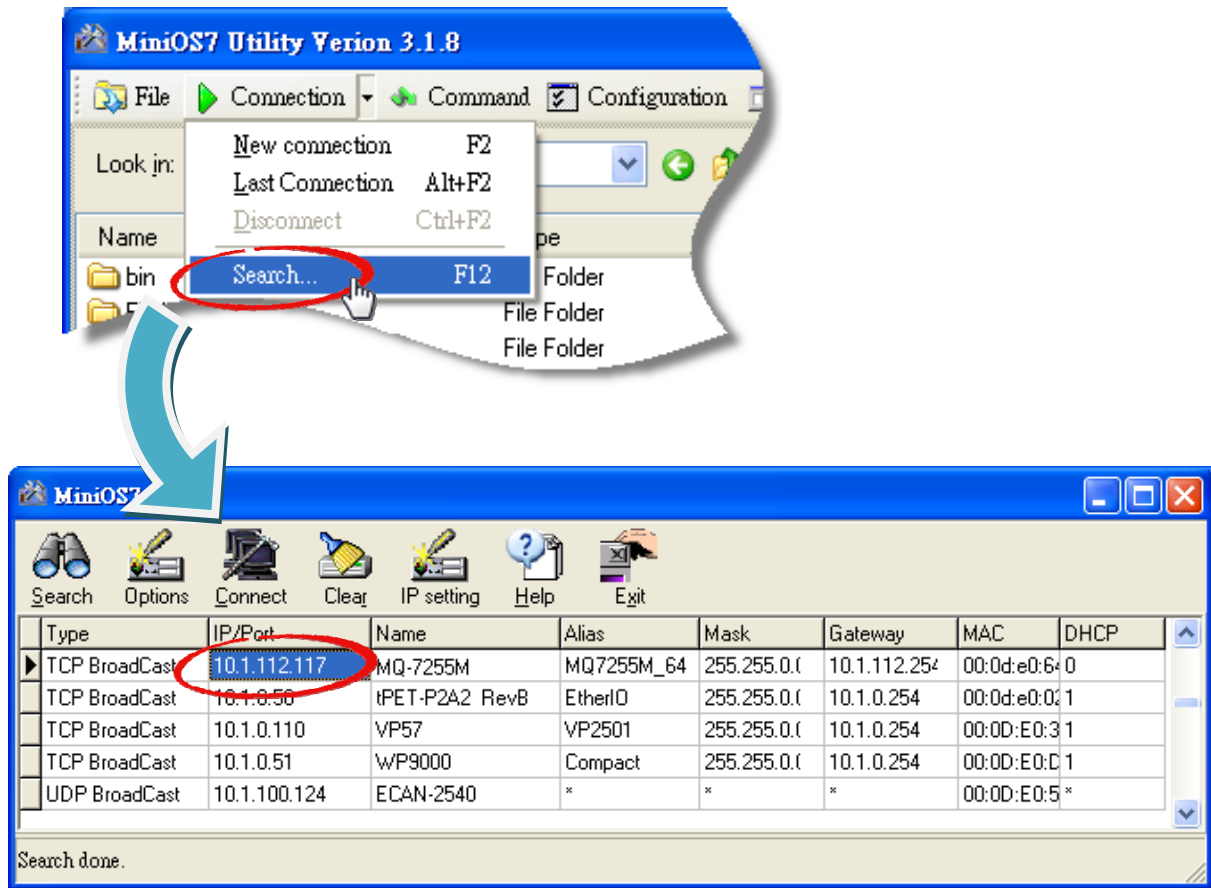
MiniOS7 Utility Verion 3.1.8

File Connection Command Configuration

Look in:

New connection F2
Last Connection Alt+F2
Disconnect Ctrl+F2
Search... F12

Name
bin
F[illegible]

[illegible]pe
File Folder
File Folder
File Folder

MiniOS7

Search Options Connect Clear IP setting Help Exit

| Type | IP/Port | Name | Alias | Mask | Gateway | MAC | DHCP |
|---|---|---|---|---|---|---|---|
| TCP BroadCast | 10.1.112.117 | MQ-7255M | MQ7255M_64 | 255.255.0.( | 10.1.112.254 | 00:0d:e0:64 | 0 |
| TCP BroadCast | 10.1.0.50 | tPET-P2A2 RevB | EtherIO | 255.255.0.( | 10.1.0.254 | 00:0d:e0:02 | 1 |
| TCP BroadCast | 10.1.0.110 | VP57 | VP2501 | 255.255.0.( | 10.1.0.254 | 00:0D:E0:3 | 1 |
| TCP BroadCast | 10.1.0.51 | WP9000 | Compact | 255.255.0.( | 10.1.0.254 | 00:0D:E0:D | 1 |
| UDP BroadCast | 10.1.100.124 | ECAN-2540 | * | * | * | 00:0D:E0:5 | * |

Search done.